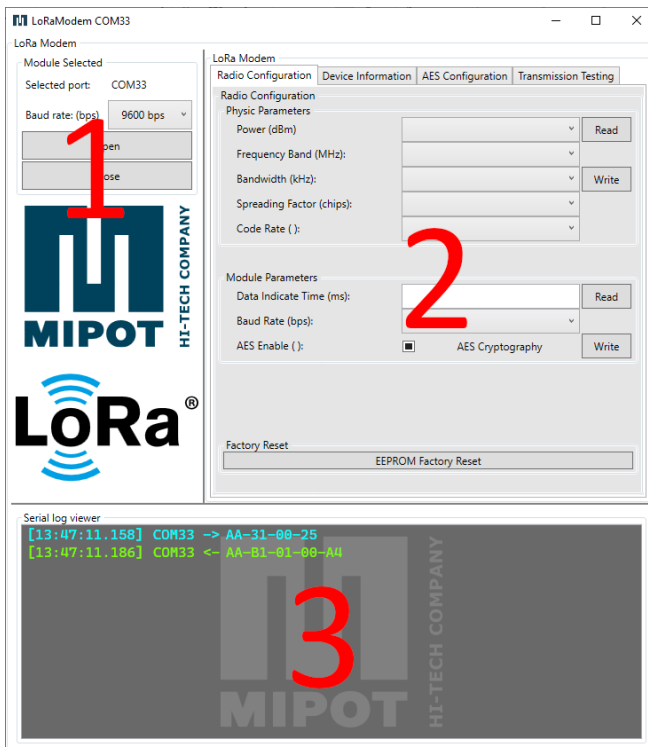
LoRaModem COM33

LoRa Modem

Module Selected

Selected port: COM33

Baud rate: (bps) 9600 bps

1

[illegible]pen

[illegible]ose

MIPOT

HI-TECH COMPANY

LoRa®

LoRa Modem

Radio Configuration | Device Information | AES Configuration | Transmission Testing

Radio Configuration

Physic Parameters

Power (dBm)

Read

Frequency Band (MHz):

Bandwidth (kHz):

Write

Spreading Factor (chips):

Code Rate ( ):

2

Module Parameters

Data Indicate Time (ms):

Read

Baud Rate (bps):

AES Enable ( ):

AES Cryptography

Write

Factory Reset

EEPROM Factory Reset

Serial log viewer

[13:47:11.158] COM33 -> AA-31-00-25
[13:47:11.186] COM33 <- AA-B1-01-00-A4

3

MIPOT

HI-TECH COMPANY